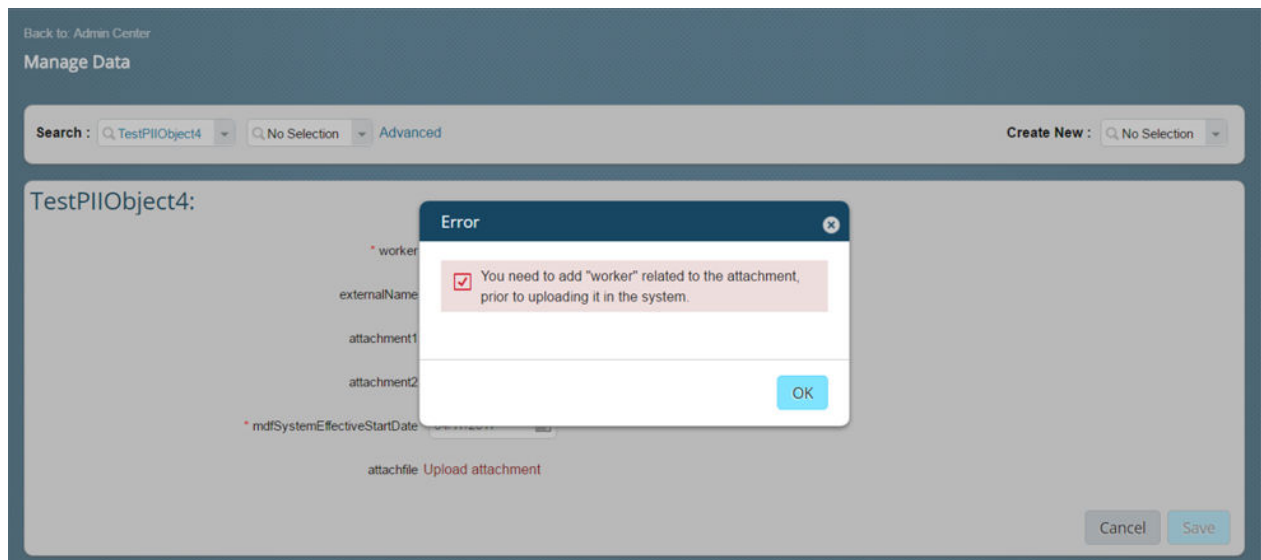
Back to: Admin Center

Manage Data

Search : TestPIIObject4 No Selection Advanced

Create New : No Selection

TestPIIObject4:

* worker

externalName

attachment1

attachment2

* mdfSystemEffectiveStartDate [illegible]

attachfile Upload attachment

Error

You need to add "worker" related to the attachment, prior to uploading it in the system.

OK

Cancel Save